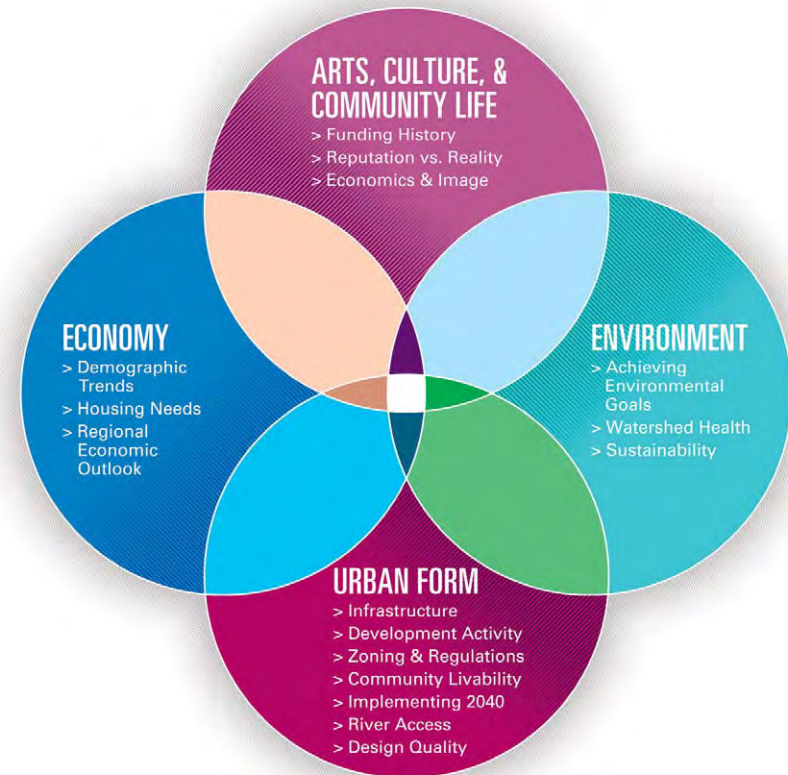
ARTS, CULTURE, & COMMUNITY LIFE
> Funding History
> Reputation vs. Reality
> Economics & Image

ECONOMY
> Demographic Trends
> Housing Needs
> Regional Economic Outlook

ENVIRONMENT
> Achieving Environmental Goals
> Watershed Health
> Sustainability

URBAN FORM
> Infrastructure
> Development Activity
> Zoning & Regulations
> Community Livability
> Implementing 2040
> River Access
> Design Quality